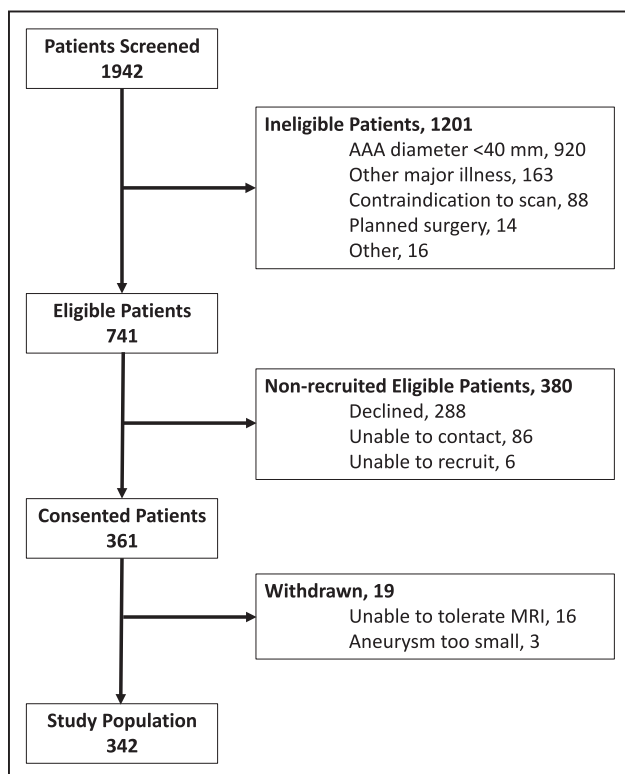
Patients Screened
1942

Ineligible Patients, 1201
AAA diameter <40 mm, 920
Other major illness, 163
Contraindication to scan, 88
Planned surgery, 14
Other, 16

Eligible Patients
741

Non-recruited Eligible Patients, 380
Declined, 288
Unable to contact, 86
Unable to recruit, 6

Consented Patients
361

Withdrawn, 19
Unable to tolerate MRI, 16
Aneurysm too small, 3

Study Population
342